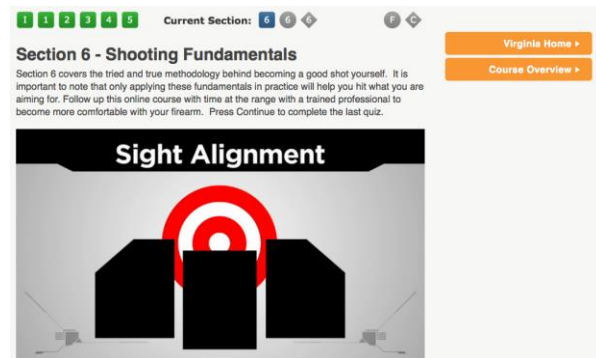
I 1 2 3 4 5 Current Section: 6 6 6 F C

Section 6 - Shooting Fundamentals

Section 6 covers the tried and true methodology behind becoming a good shot yourself. It is important to note that only applying these fundamentals in practice will help you hit what you are aiming for. Follow up this online course with time at the range with a trained professional to become more comfortable with your firearm. Press Continue to complete the last quiz.

Virginia Home ▸

Course Overview ▸

Sight Alignment